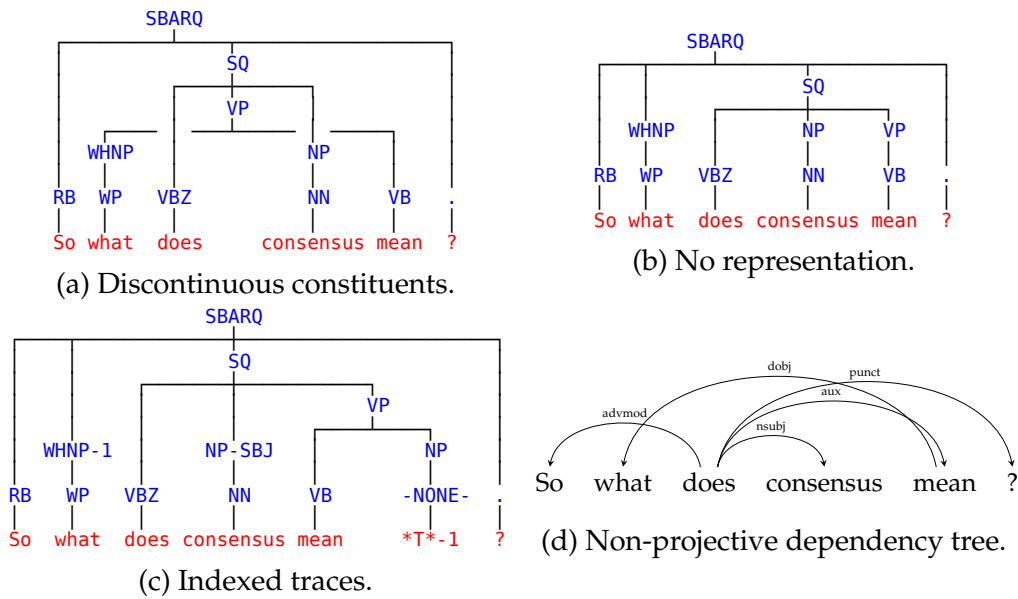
SBARQ
SQ
VP
WHNP
NP
RB WP VBZ NN VB .
So what does consensus mean ?

(a) Discontinuous constituents.

SBARQ
SQ
WHNP NP VP
RB WP VBZ NN VB .
So what does consensus mean ?

(b) No representation.

SBARQ
SQ
VP
WHNP-1 NP-SBJ NP
RB WP VBZ NN VB -NONE- .
So what does consensus mean *T*-1 ?

(c) Indexed traces.

dobj
punct
aux
advmod
nsubj
So what does consensus mean ?

(d) Non-projective dependency tree.